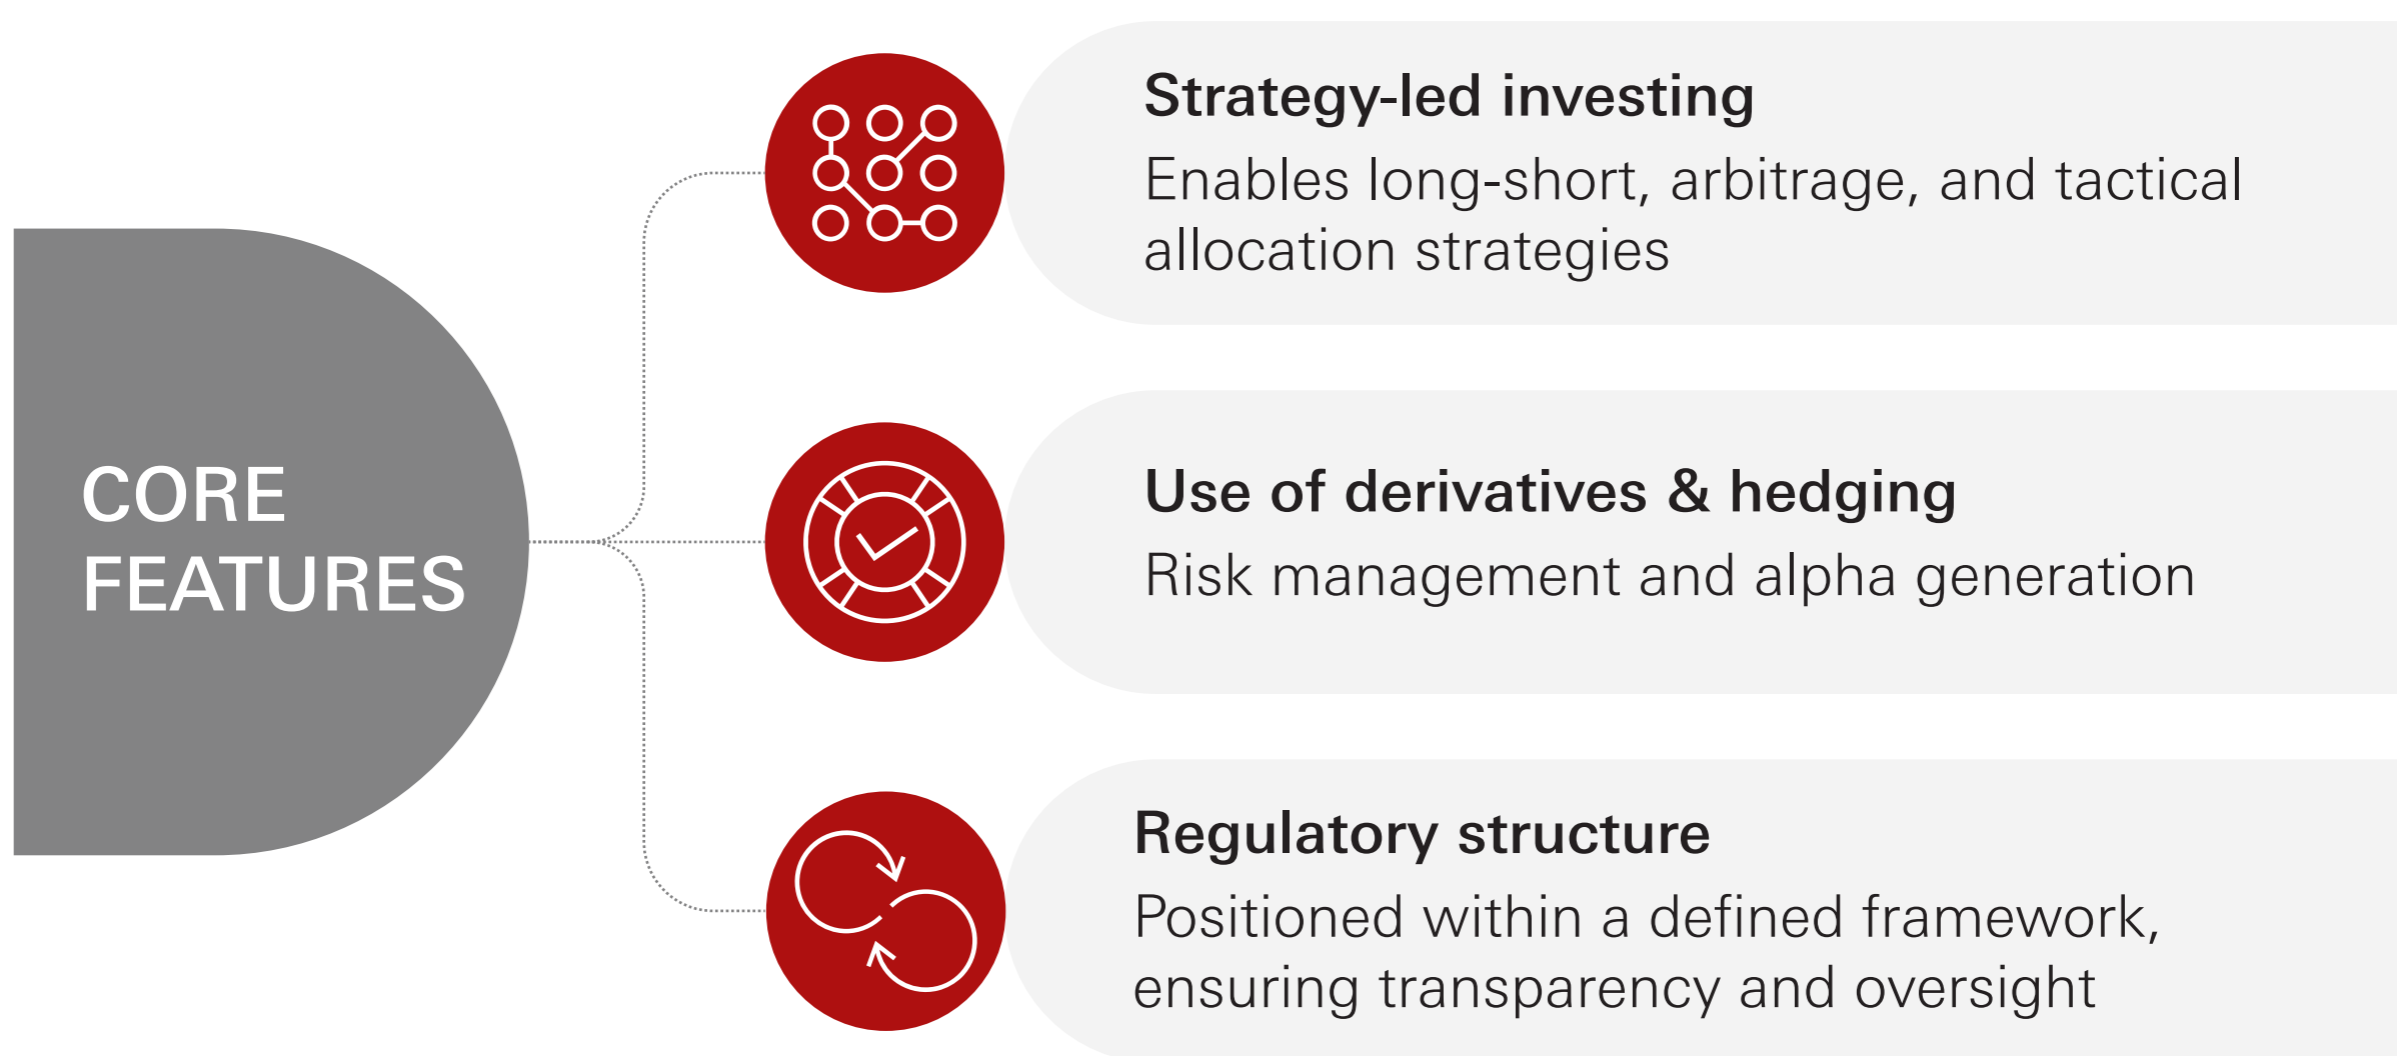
CORE FEATURES

Strategy-led investing

Enables long-short, arbitrage, and tactical allocation strategies

Use of derivatives & hedging

Risk management and alpha generation

Regulatory structure

Positioned within a defined framework, ensuring transparency and oversight